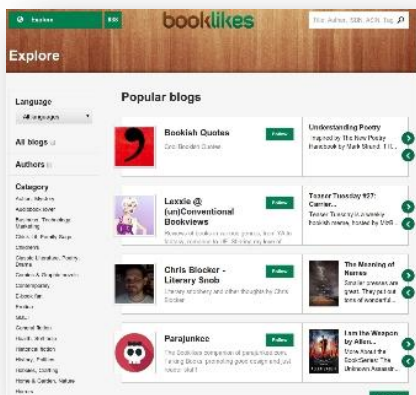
Explore RSS booklikes Title, Author, ISBN, Tag

Explore

Language
All languages

All blogs

Authors

Category
Action, Mystery
Audiobooks
Business, Technology, Marketing
Children, Family Saga
Children's
Classic Literature, Poetry, Drama
Comics & Graphic novels
Contemporary
Cookbooks
Erotica
Faith
General fiction
Health, Wellness
Historical fiction
History, Politics
Hobbies, Crafting
Home & Garden, Nature
Horror

Popular blogs

Bookish Quotes
Follow
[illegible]

Understanding Poetry
Inspired by The New Poetry Handbook by Mark Strand. I ...

Lexxie @ (un)Conventional Bookviews
Follow
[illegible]

Teaser Tuesday #97: Carrier...
Teaser Tuesday is a weekly bookish meme, hosted by MizB...

Chris Blocker - Literary Snob
Follow
Literary snobbery and other thoughts by Chris Blocker

The Meaning of Names
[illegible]

Parajunkee
Follow
The BookLikes companion of parajunkee.com. Talking Books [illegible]

I am the Weapon by Allen...
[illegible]